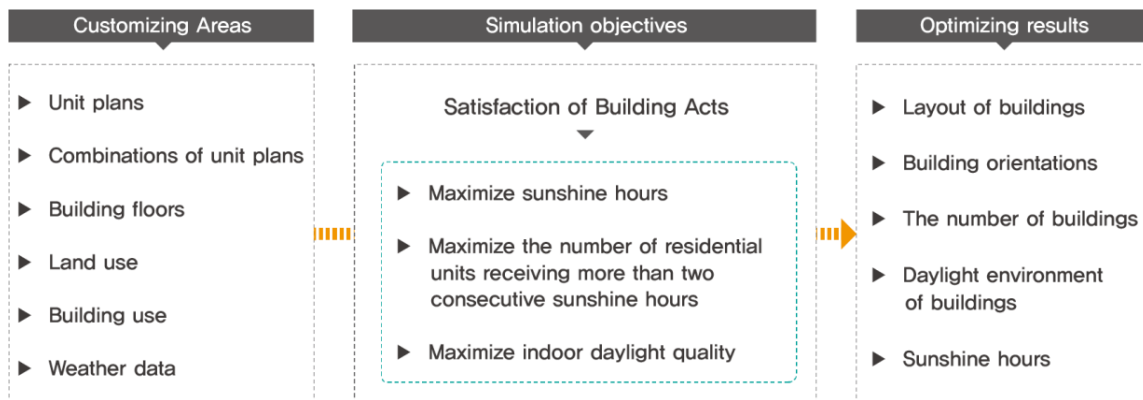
Customizing Areas

▶ Unit plans

▶ Combinations of unit plans

▶ Building floors

▶ Land use

▶ Building use

▶ Weather data

Simulation objectives

Satisfaction of Building Acts

▶ Maximize sunshine hours

▶ Maximize the number of residential units receiving more than two consecutive sunshine hours

▶ Maximize indoor daylight quality

Optimizing results

▶ Layout of buildings

▶ Building orientations

▶ The number of buildings

▶ Daylight environment of buildings

▶ Sunshine hours